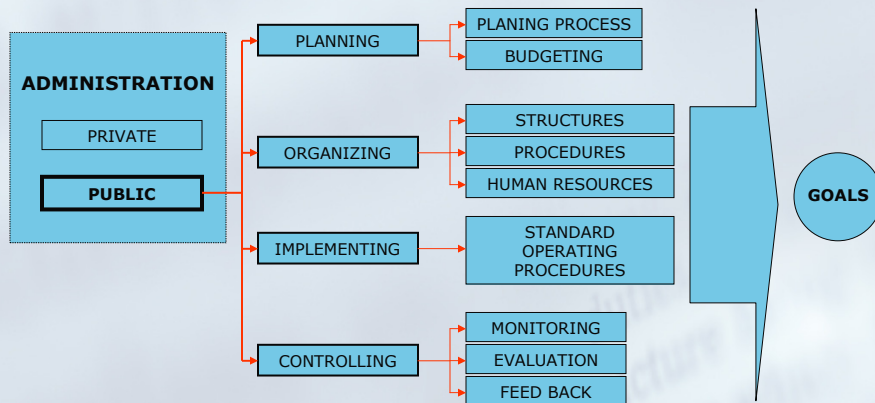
ADMINISTRATION

PRIVATE

PUBLIC

PLANNING

PLANING PROCESS

BUDGETING

ORGANIZING

STRUCTURES

PROCEDURES

HUMAN RESOURCES

IMPLEMENTING

STANDARD OPERATING PROCEDURES

CONTROLLING

MONITORING

EVALUATION

FEED BACK

GOALS